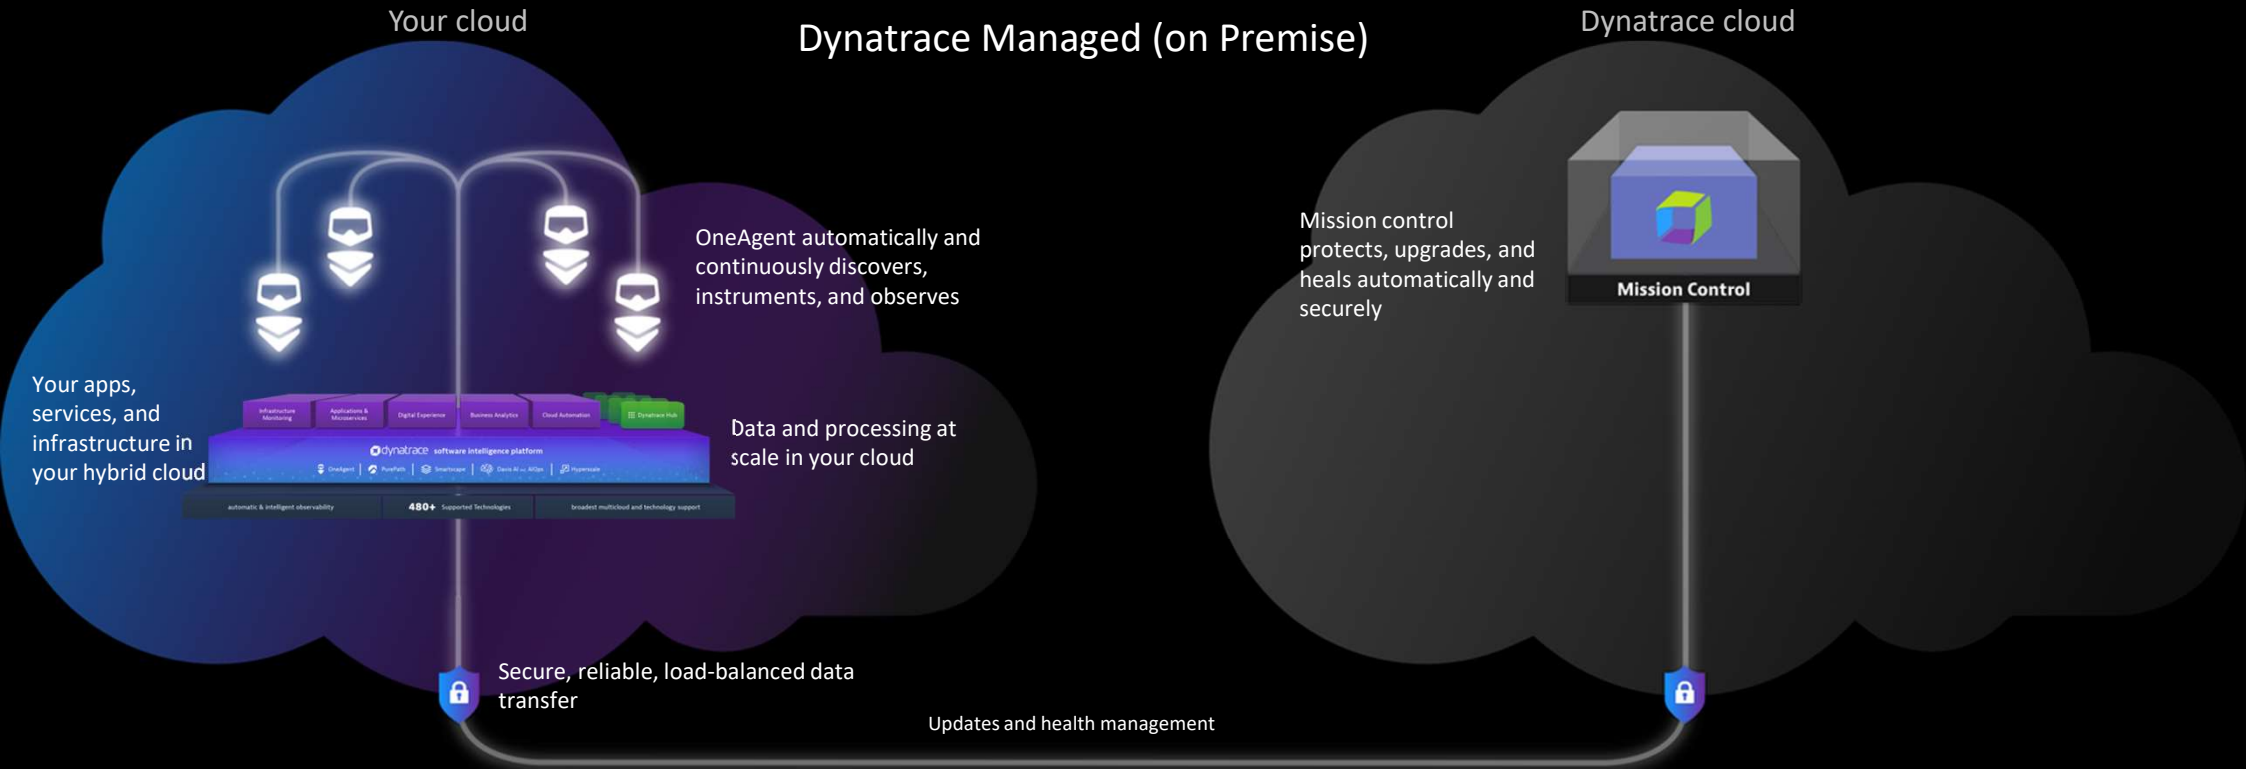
Your cloud

Dynatrace Managed (on Premise)

Dynatrace cloud

OneAgent automatically and continuously discovers, instruments, and observes

Your apps, services, and infrastructure in your hybrid cloud

Infrastructure Monitoring

Applications & Microservices

Digital Experience

Business Analytics

Cloud Automation

Dynatrace Hub

dynatrace software intelligence platform

OneAgent | PurePath | Smartscape | Davis AI for AIOps | Hypermodal

automatic & intelligent observability

480+ Supported Technologies

broadest multicloud and technology support

Data and processing at scale in your cloud

Mission control protects, upgrades, and heals automatically and securely

Mission Control

Secure, reliable, load-balanced data transfer

Updates and health management